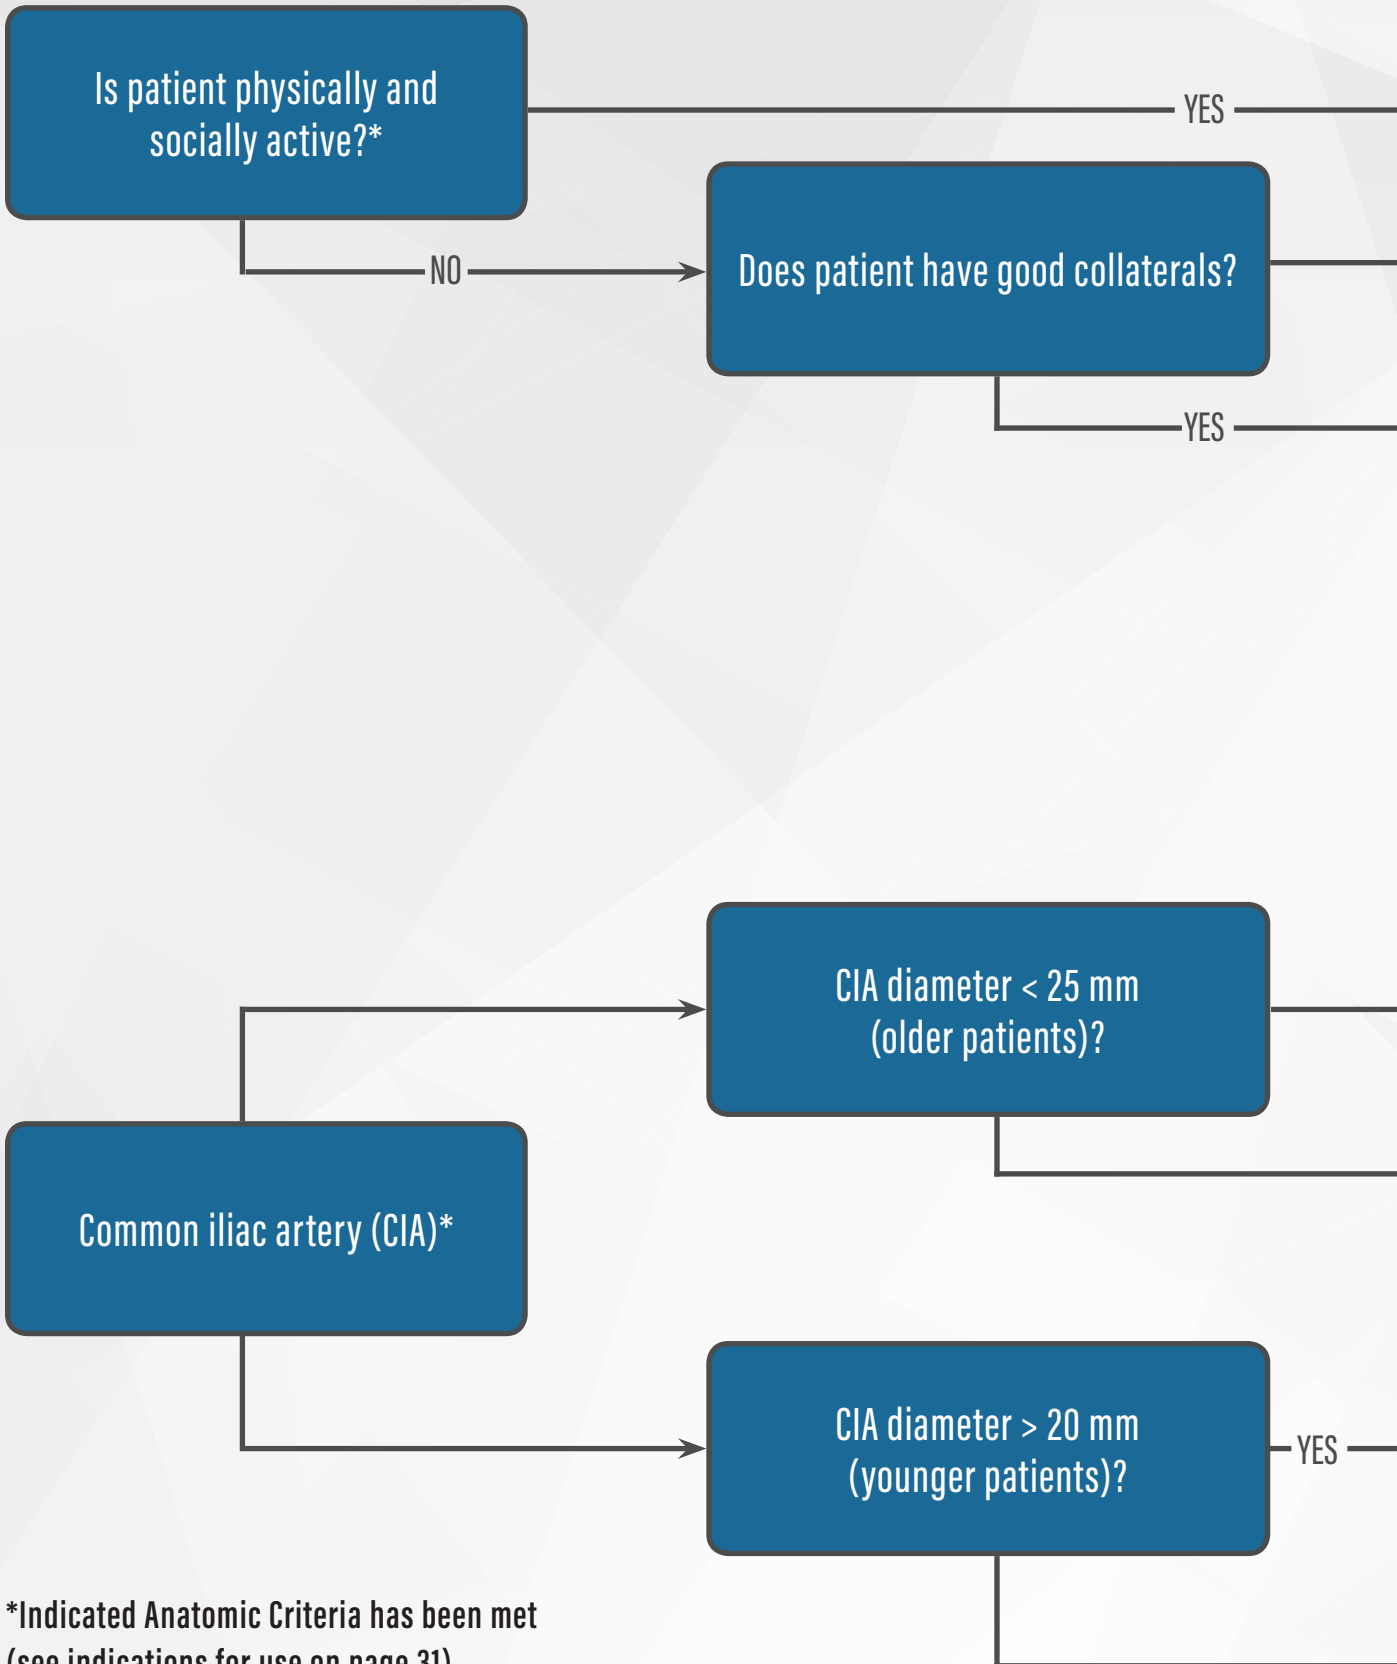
Is patient physically and socially active?*

YES

NO

Does patient have good collaterals?

YES

CIA diameter < 25 mm (older patients)?

Common iliac artery (CIA)*

CIA diameter > 20 mm (younger patients)?

YES

*Indicated Anatomic Criteria has been met (see indications for use on page 31)